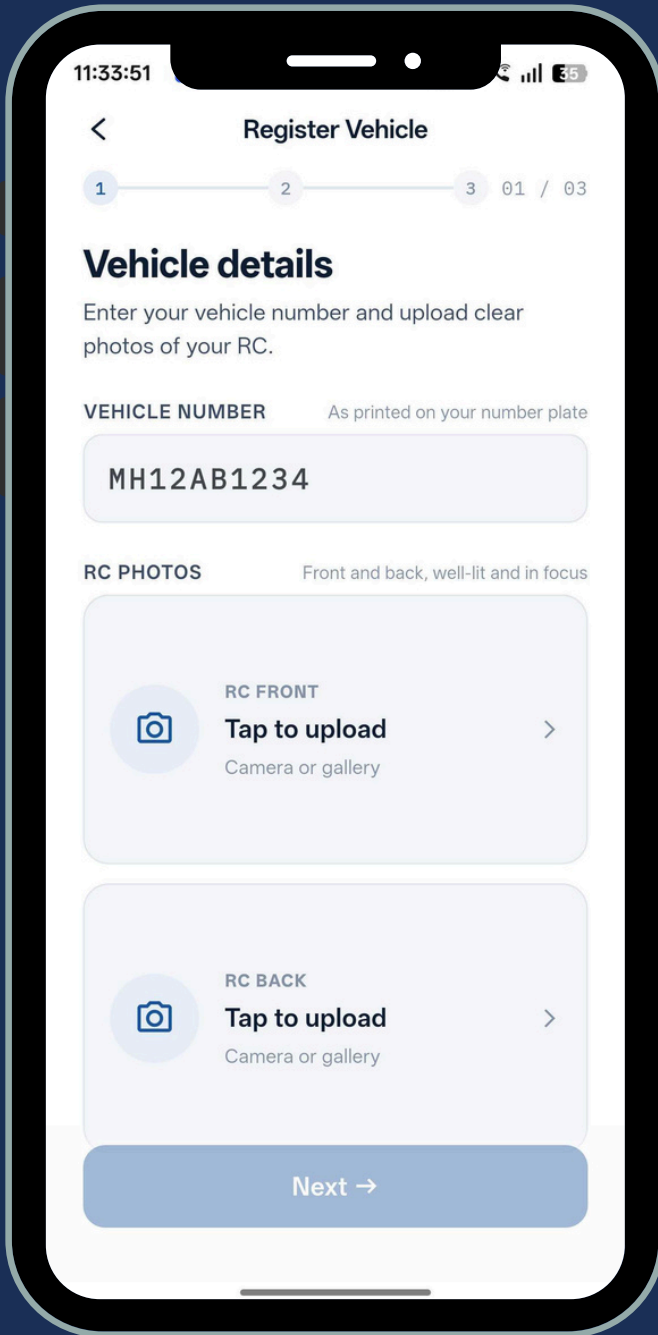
11:33:51

35

<

Register Vehicle

1

2

3

01 / 03

Vehicle details

Enter your vehicle number and upload clear photos of your RC.

VEHICLE NUMBER

As printed on your number plate

MH12AB1234

RC PHOTOS

Front and back, well-lit and in focus

RC FRONT

Tap to upload

Camera or gallery

>

RC BACK

Tap to upload

Camera or gallery

>

Next →